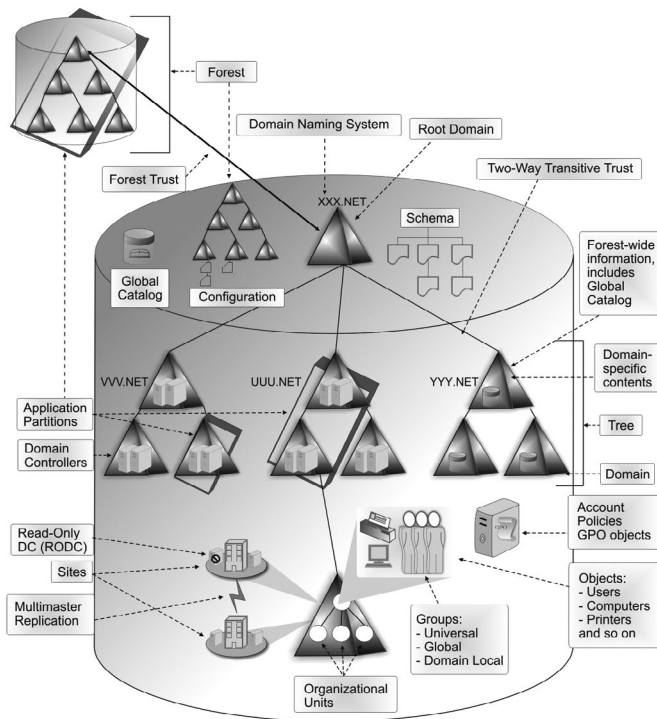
Forest

Domain Naming System

Root Domain

Forest Trust

Two-Way Transitive Trust

XXX.NET

Schema

Global Catalog

Configuration

Forest-wide information, includes Global Catalog

VVV.NET

UUU.NET

YYY.NET

Domain-specific contents

Application Partitions

Tree

Domain Controllers

Domain

Account Policies GPO objects

Read-Only DC (RODC)

Sites

Objects:
- Users
- Computers
- Printers and so on

Multimaster Replication

Groups:
- Universal
- Global
- Domain Local

Organizational Units